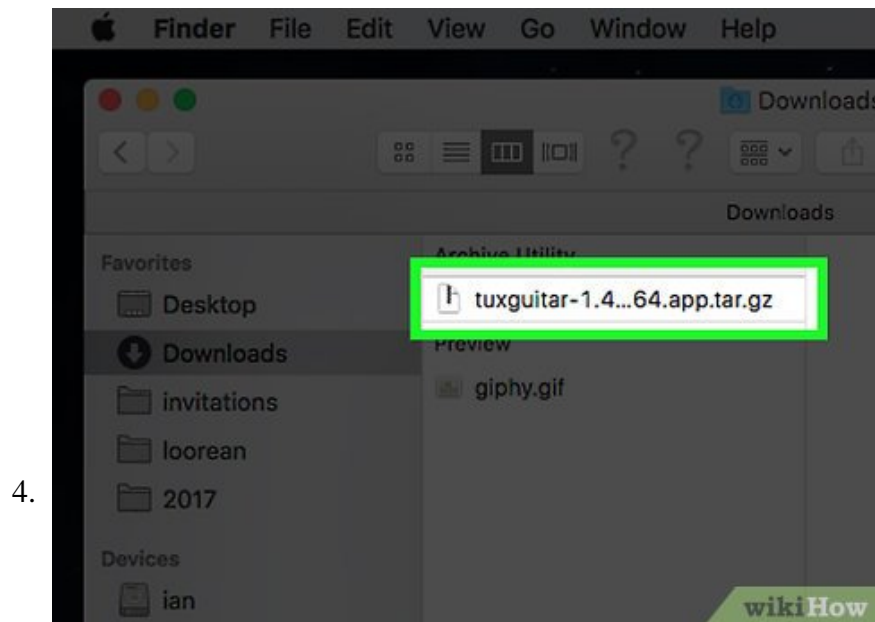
4.

Finder File Edit View Go Window Help

Downloads

Downloads

Favorites

Desktop

Downloads

invitations

loorean

2017

Devices

ian

Archive Utility

tuxguitar-1.4...64.app.tar.gz

Preview

giphy.gif

wikiHow